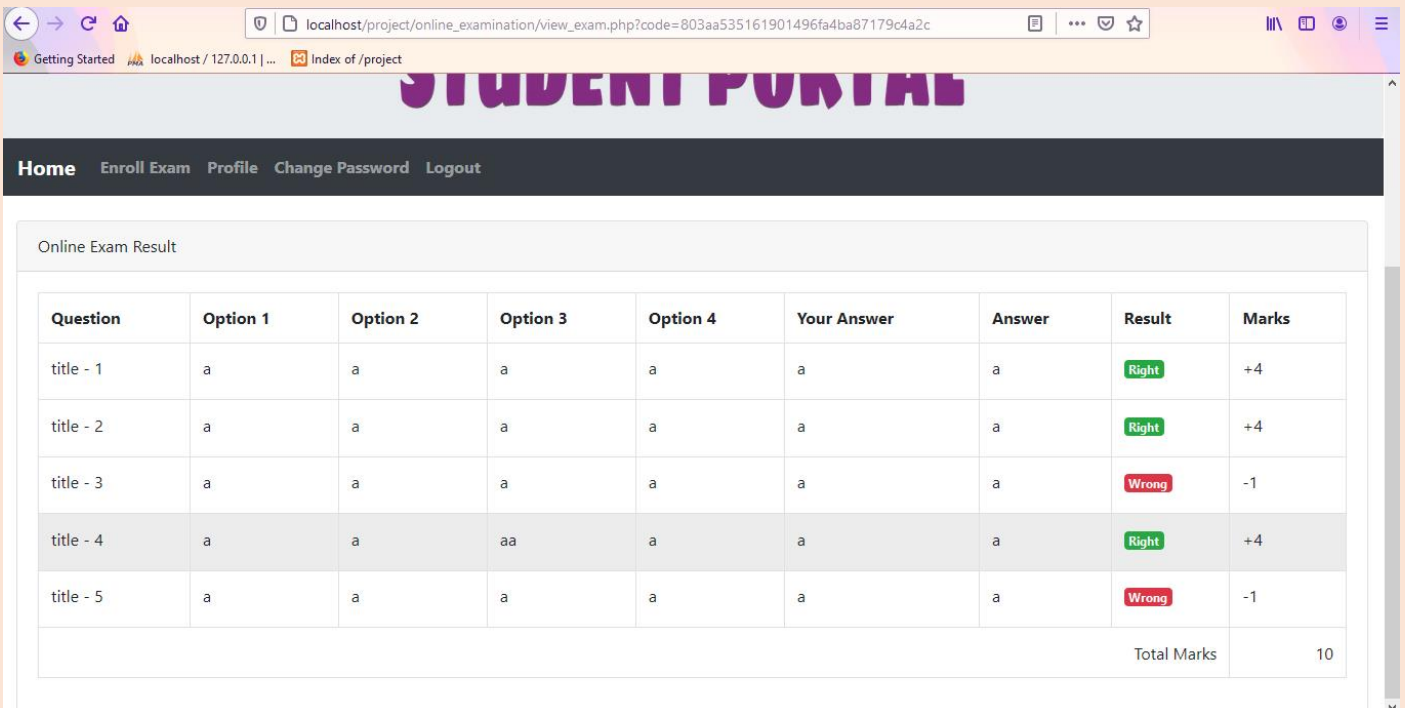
localhost/project/online_examination/view_exam.php?code=803aa535161901496fa4ba87179c4a2c

Getting Started localhost / 127.0.0.1 | ... Index of /project

STUDENT PORTAL

Home Enroll Exam Profile Change Password Logout

Online Exam Result

| Question | Option 1 | Option 2 | Option 3 | Option 4 | Your Answer | Answer | Result | Marks |
|---|---|---|---|---|---|---|---|---|
| title - 1 | a | a | a | a | a | a | Right | +4 |
| title - 2 | a | a | a | a | a | a | Right | +4 |
| title - 3 | a | a | a | a | a | a | Wrong | -1 |
| title - 4 | a | a | aa | a | a | a | Right | +4 |
| title - 5 | a | a | a | a | a | a | Wrong | -1 |
| | | | | | | | Total Marks | 10 |